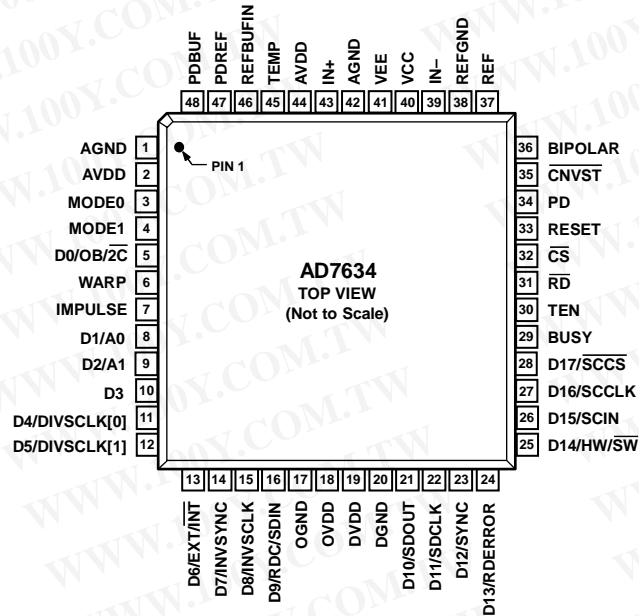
PDBUF 48
PDREF 47
REFBUFIN 46
TEMP 45
AVDD 44
IN+ 43
AGND 42
VEE 41
VCC 40
IN– 39
REFGND 38
REF 37

AGND 1
AVDD 2
MODE0 3
MODE1 4
D0/OB/$\overline{2C}$ 5
WARP 6
IMPULSE 7
D1/A0 8
D2/A1 9
D3 10
D4/DIVSCLK[0] 11
D5/DIVSCLK[1] 12

PIN 1

AD7634
TOP VIEW
(Not to Scale)

36 BIPOLAR
35 $\overline{CNVST}$
34 PD
33 RESET
32 $\overline{CS}$
31 $\overline{RD}$
30 TEN
29 BUSY
28 D17/$\overline{SCCS}$
27 D16/SCCLK
26 D15/SCIN
25 D14/HW/$\overline{SW}$

13 D6/EXT/$\overline{INT}$
14 D7/INVSYNC
15 D8/INVSCLK
16 D9/RDC/SDIN
17 OGND
18 OVDD
19 DVDD
20 DGND
21 D10/SDOUT
22 D11/SDCLK
23 D12/SYNC
24 D13/RDERROR

WWW.100Y.COM.TW